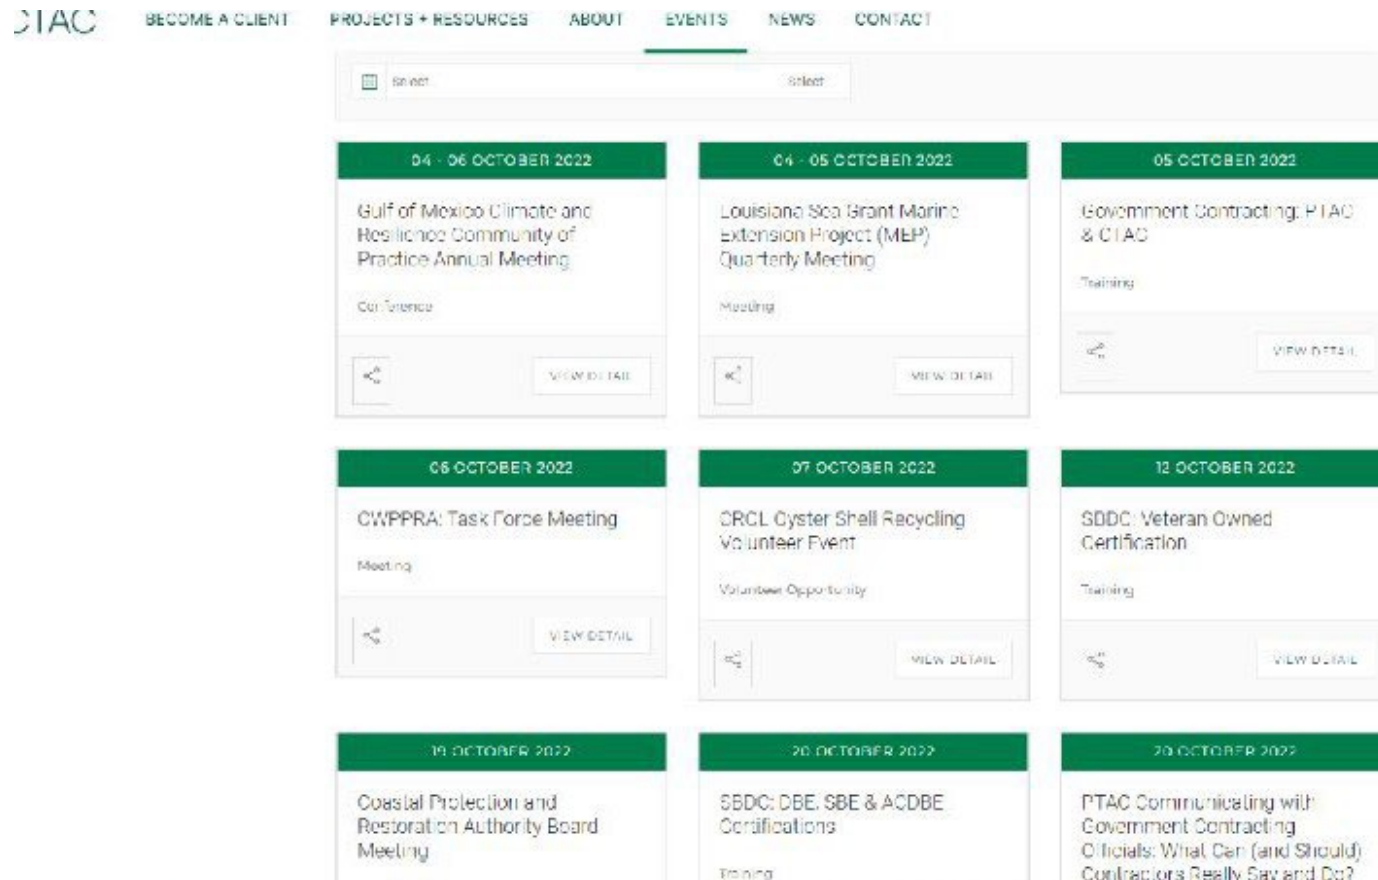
CTAC BECOME A CLIENT PROJECTS + RESOURCES ABOUT EVENTS NEWS CONTACT

Select Select

04 - 06 OCTOBER 2022
Gulf of Mexico Climate and Resilience Community of Practice Annual Meeting
Conference
VIEW DETAIL

04 - 05 OCTOBER 2022
Louisiana Sea Grant Marine Extension Project (MEP) Quarterly Meeting
Meeting
VIEW DETAIL

05 OCTOBER 2022
Government Contracting: PTAC & CTAC
Training
VIEW DETAIL

06 OCTOBER 2022
CWPPRA: Task Force Meeting
Meeting
VIEW DETAIL

07 OCTOBER 2022
CRCL Oyster Shell Recycling Volunteer Event
Volunteer Opportunity
VIEW DETAIL

12 OCTOBER 2022
SBDC: Veteran Owned Certification
Training
VIEW DETAIL

19 OCTOBER 2022
Coastal Protection and Restoration Authority Board Meeting

20 OCTOBER 2022
SBDC: DBE, SBE & ACDBE Certifications
Training

20 OCTOBER 2022
PTAC Communicating with Government Contracting Officials: What Can (and Should) Contractors Really Say and Do?